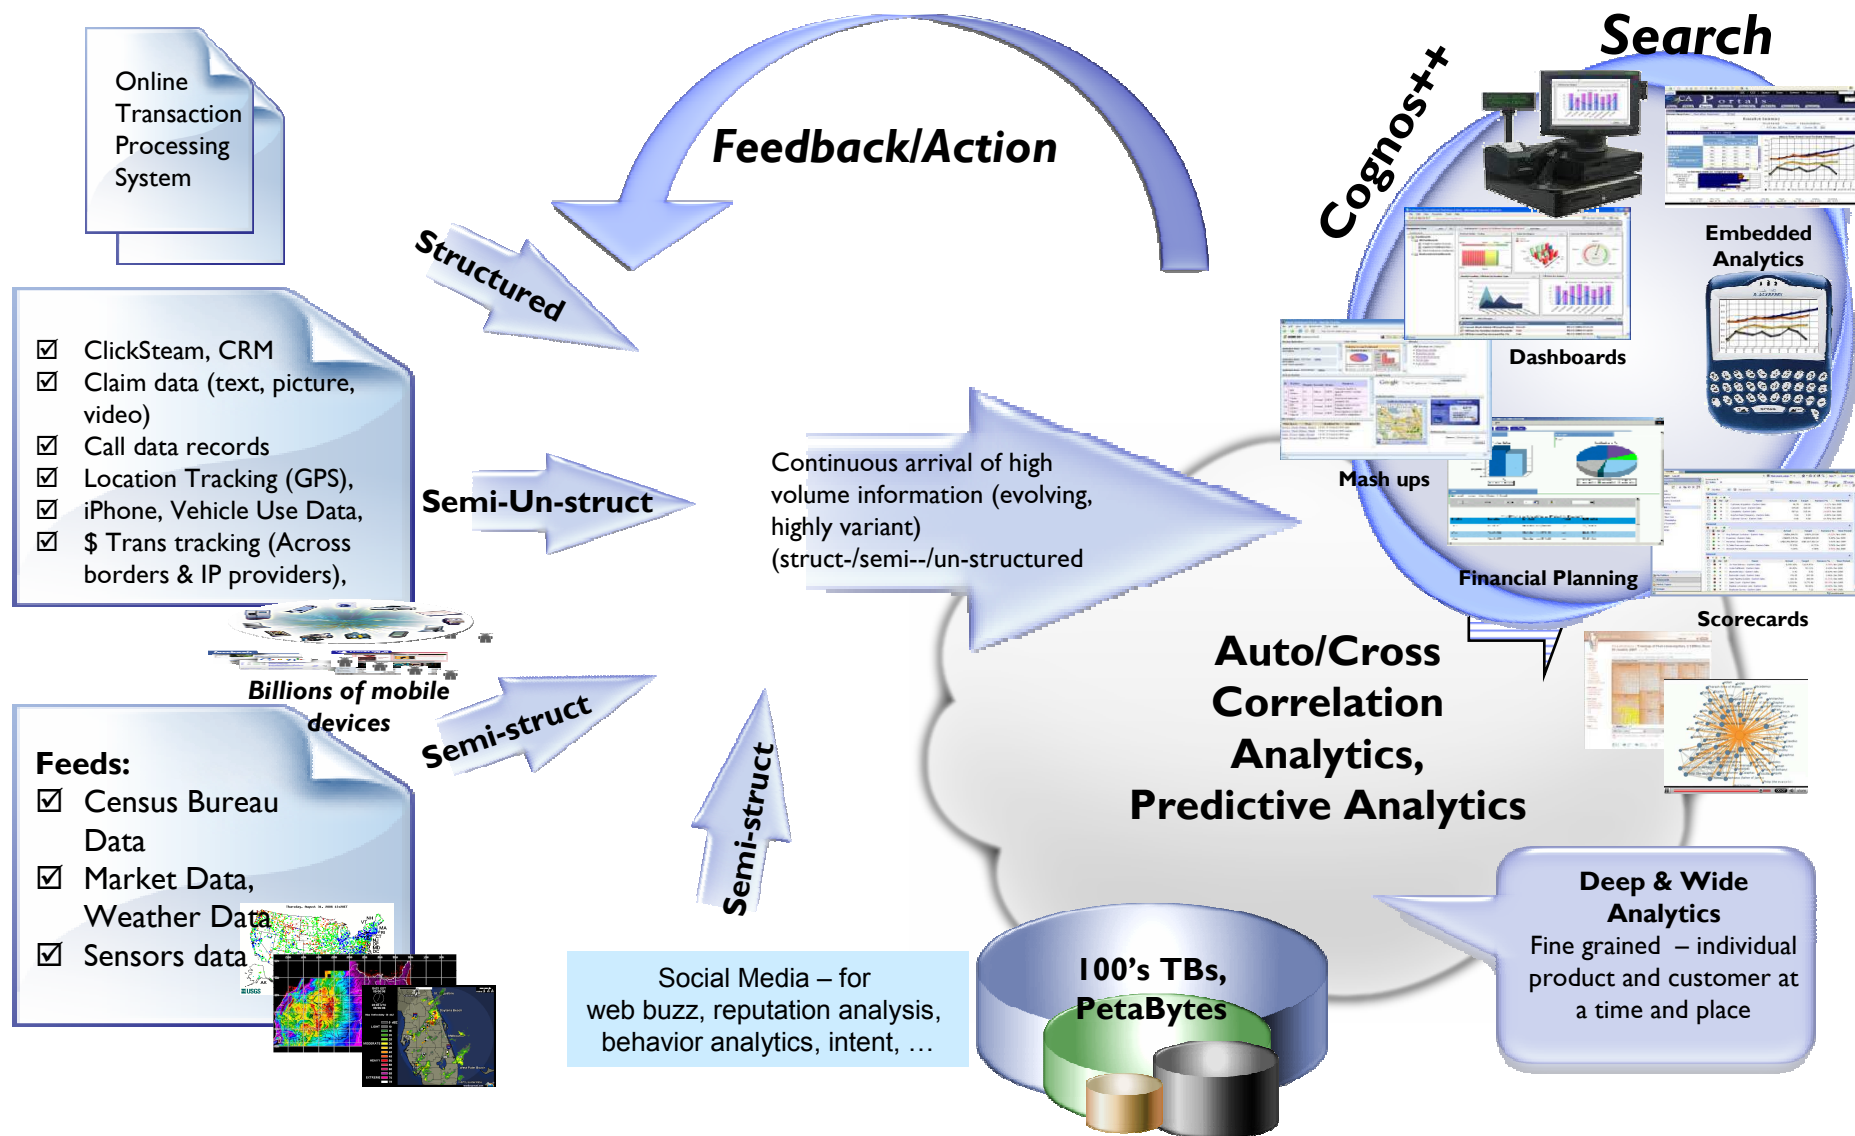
Online Transaction Processing System

Feedback/Action

Search

Cognos++

Structured

☑ ClickSteam, CRM
☑ Claim data (text, picture, video)
☑ Call data records
☑ Location Tracking (GPS),
☑ iPhone, Vehicle Use Data,
☑ $ Trans tracking (Across borders & IP providers),

Semi-Un-struct

Continuous arrival of high volume information (evolving, highly variant) (struct-/semi--/un-structured

Embedded Analytics

Dashboards

Mash ups

Financial Planning

Scorecards

Billions of mobile devices

Semi-struct

Feeds:
☑ Census Bureau Data
☑ Market Data, Weather Data
☑ Sensors data

Semi-struct

Auto/Cross Correlation Analytics, Predictive Analytics

Deep & Wide Analytics
Fine grained – individual product and customer at a time and place

Social Media – for web buzz, reputation analysis, behavior analytics, intent, …

100's TBs, PetaBytes